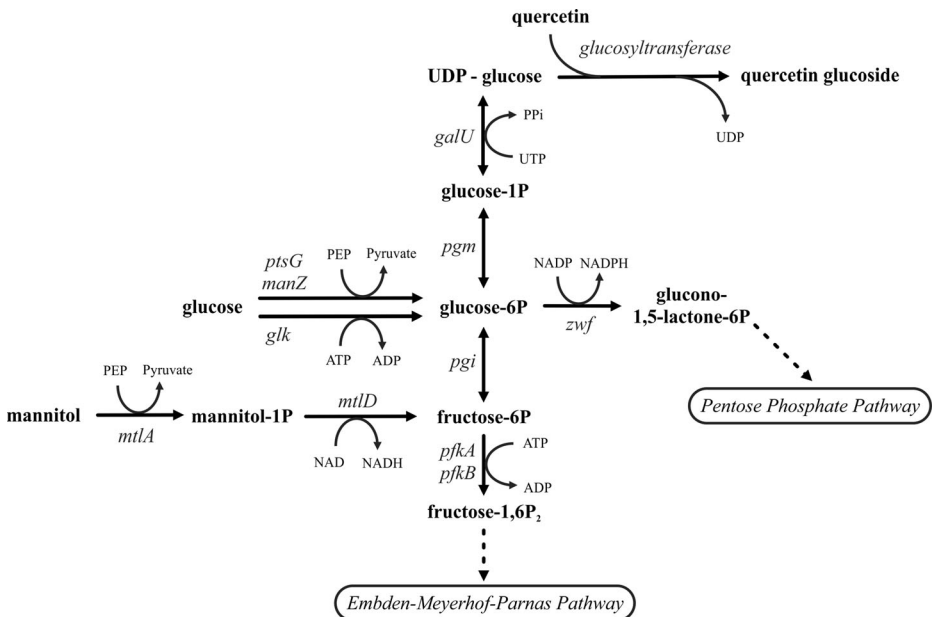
quercetin
glucosyltransferase
UDP - glucose
quercetin glucoside
UDP
PPi
galU
UTP
glucose-1P
pgm
PEP
Pyruvate
ptsG
manZ
NADP
NADPH
glucose
glucose-6P
glucono-1,5-lactone-6P
glk
zwf
ATP
ADP
pgi
PEP
Pyruvate
Pentose Phosphate Pathway
mannitol
mannitol-1P
mtlD
fructose-6P
mtlA
NAD
NADH
pfkA
pfkB
ATP
ADP
fructose-1,6P$_2$
Embden-Meyerhof-Parnas Pathway